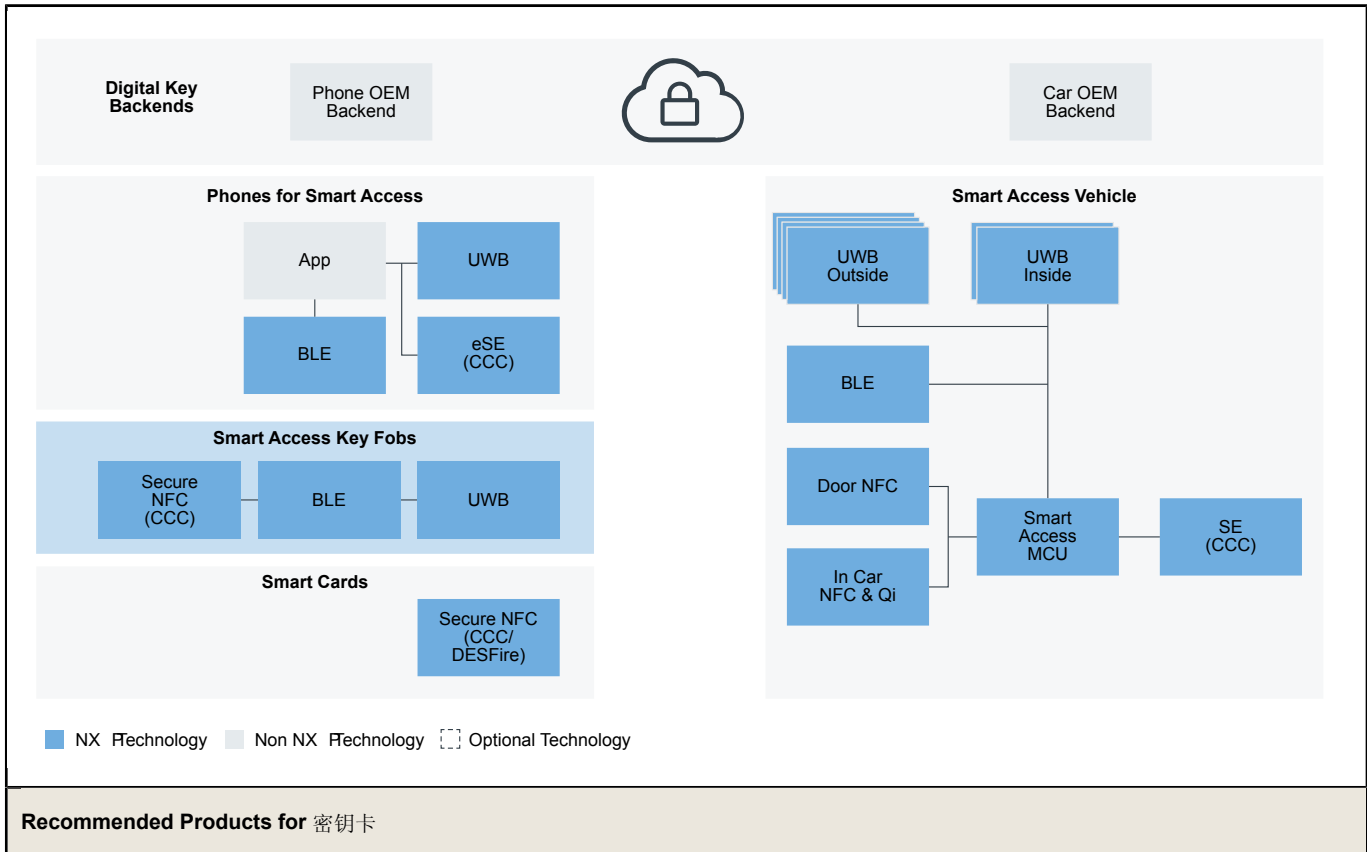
Digital Key Backends

Phone OEM Backend

Car OEM Backend

Phones for Smart Access

App

UWB

BLE

eSE (CCC)

Smart Access Key Fobs

Secure NFC (CCC)

BLE

UWB

Smart Cards

Secure NFC (CCC/ DESFire)

Smart Access Vehicle

UWB Outside

UWB Inside

BLE

Door NFC

In Car NFC & Qi

Smart Access MCU

SE (CCC)

NX Fechnology Non NX Fechnology Optional Technology

Recommended Products for 密钥卡